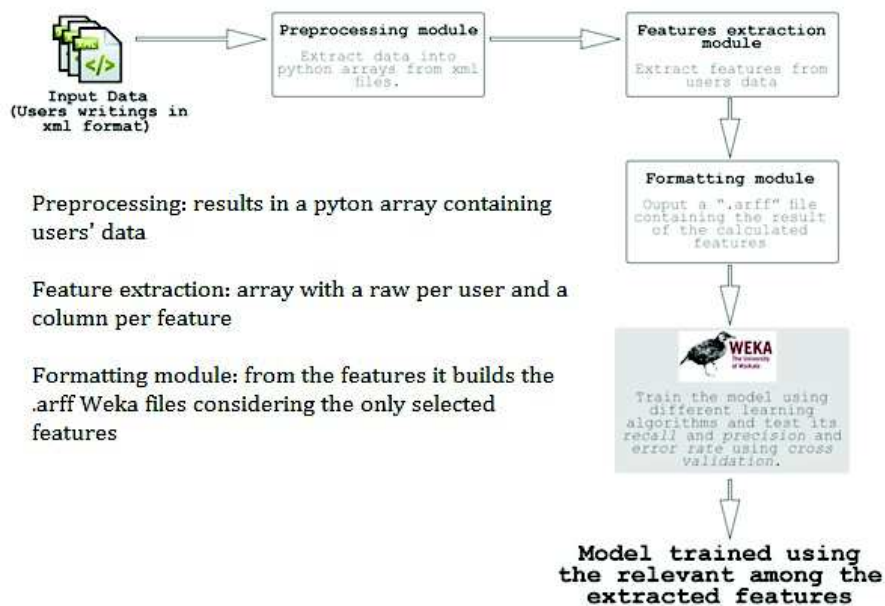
XML
</>
Input Data (Users writings in xml format)

Preprocessing module
Extract data into python arrays from xml files.

Features extraction module
Extract features from users data

Formatting module
Ouput a ".arff" file containing the result of the calculated features

WEKA
The University of Waikato

Train the model using different learning algorithms and test its *recall* and *precision* and *error rate* using *cross validation*.

Model trained using the relevant among the extracted features

Preprocessing: results in a pyton array containing users' data

Feature extraction: array with a raw per user and a column per feature

Formatting module: from the features it builds the .arff Weka files considering the only selected features